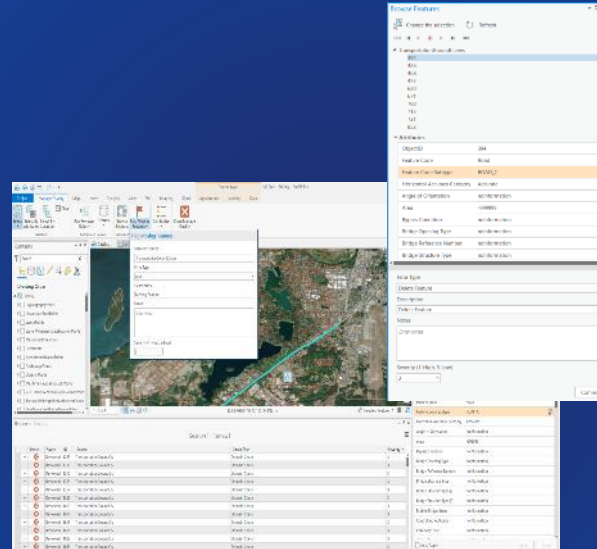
Browse Features

Change the selection

Refresh

Attributes

ObjectID

Feature Code

Feature Code Subtype

Horizontal Accuracy Category

Angle of Orientation

Area

Bypass Condition

Bridge Opening Type

Bridge Reference Number

Bridge Structure Type

Error Type

Delete Feature

Description

Delete Feature

Notes

Severity (1 High, 5 Low)

2

Cancel

Contents

Drawing Order

Review Type

Delete Feature

Severity

Error

Browse Features

Source

Status

Review Status

Accuracy